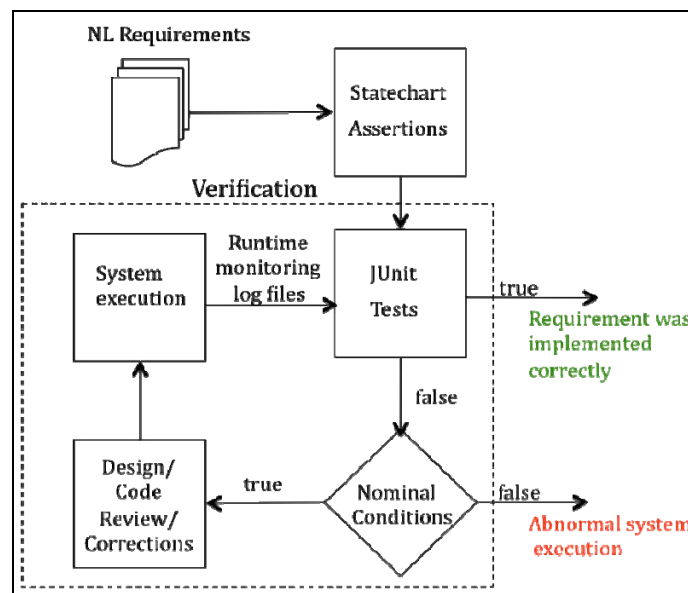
NL Requirements

Statechart Assertions

Verification

System execution

Runtime monitoring log files

JUnit Tests

true

Requirement was implemented correctly

false

Design/ Code Review/ Corrections

true

Nominal Conditions

false

Abnormal system execution